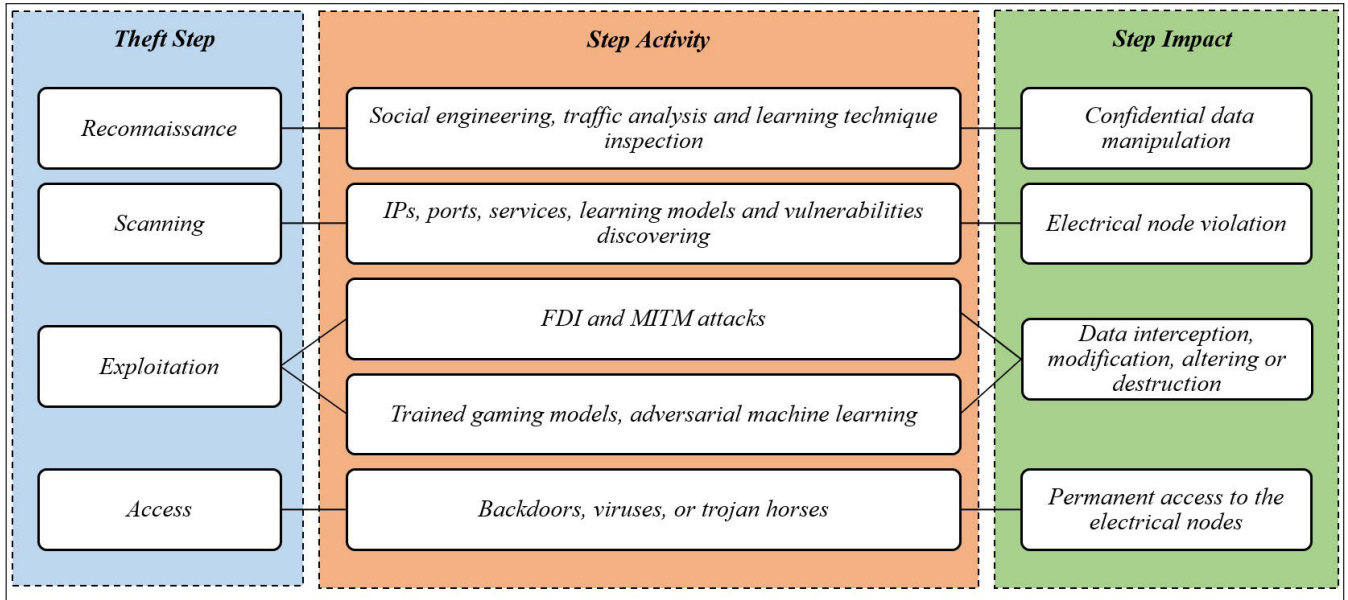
Theft Step

Reconnaissance

Scanning

Exploitation

Access

Step Activity

Social engineering, traffic analysis and learning technique inspection

IPs, ports, services, learning models and vulnerabilities discovering

FDI and MITM attacks

Trained gaming models, adversarial machine learning

Backdoors, viruses, or trojan horses

Step Impact

Confidential data manipulation

Electrical node violation

Data interception, modification, altering or destruction

Permanent access to the electrical nodes